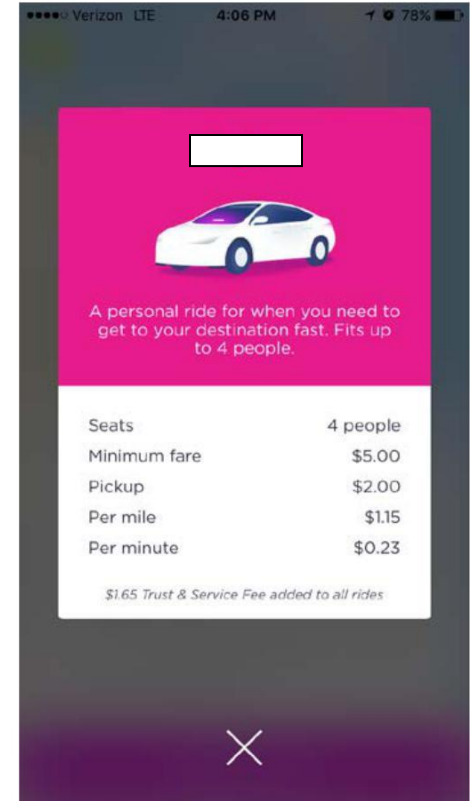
●●●●○ Verizon LTE 4:06 PM 78%

A personal ride for when you need to get to your destination fast. Fits up to 4 people.

| | |
|---|---|
| Seats | 4 people |
| Minimum fare | $5.00 |
| Pickup | $2.00 |
| Per mile | $1.15 |
| Per minute | $0.23 |

$1.65 Trust & Service Fee added to all rides